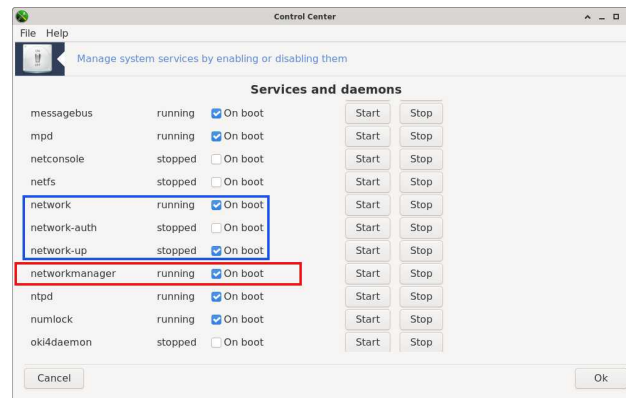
Control Center

File Help

Manage system services by enabling or disabling them

Services and daemons

| | | | | |
|---|---|---|---|---|
| messagebus | running | On boot | Start | Stop |
| mpd | running | On boot | Start | Stop |
| netconsole | stopped | On boot | Start | Stop |
| netfs | stopped | On boot | Start | Stop |
| network | running | On boot | Start | Stop |
| network-auth | stopped | On boot | Start | Stop |
| network-up | stopped | On boot | Start | Stop |
| networkmanager | running | On boot | Start | Stop |
| ntpd | running | On boot | Start | Stop |
| numlock | running | On boot | Start | Stop |
| oki4daemon | stopped | On boot | Start | Stop |

Cancel

Ok